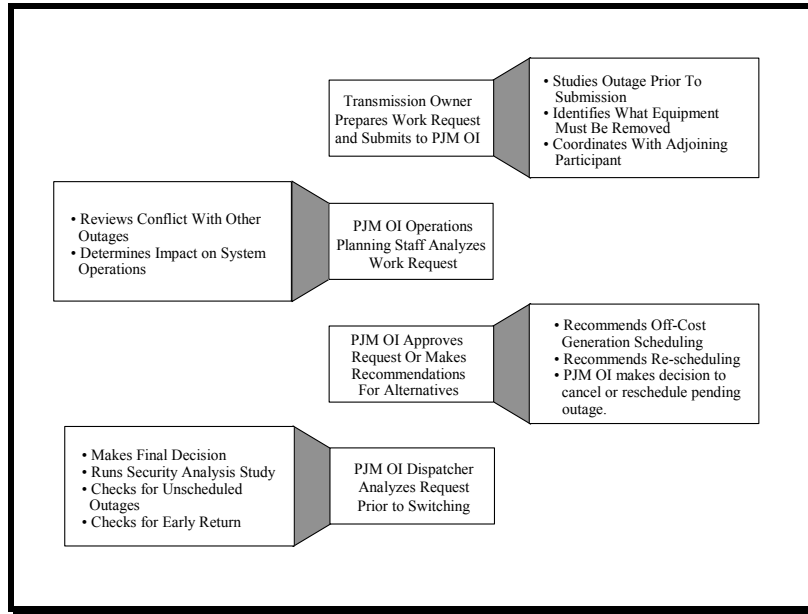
Transmission Owner Prepares Work Request and Submits to PJM OI

• Studies Outage Prior To Submission
• Identifies What Equipment Must Be Removed
• Coordinates With Adjoining Participant

• Reviews Conflict With Other Outages
• Determines Impact on System Operations

PJM OI Operations Planning Staff Analyzes Work Request

PJM OI Approves Request Or Makes Recommendations For Alternatives

• Recommends Off-Cost Generation Scheduling
• Recommends Re-scheduling
• PJM OI makes decision to cancel or reschedule pending outage.

• Makes Final Decision
• Runs Security Analysis Study
• Checks for Unscheduled Outages
• Checks for Early Return

PJM OI Dispatcher Analyzes Request Prior to Switching